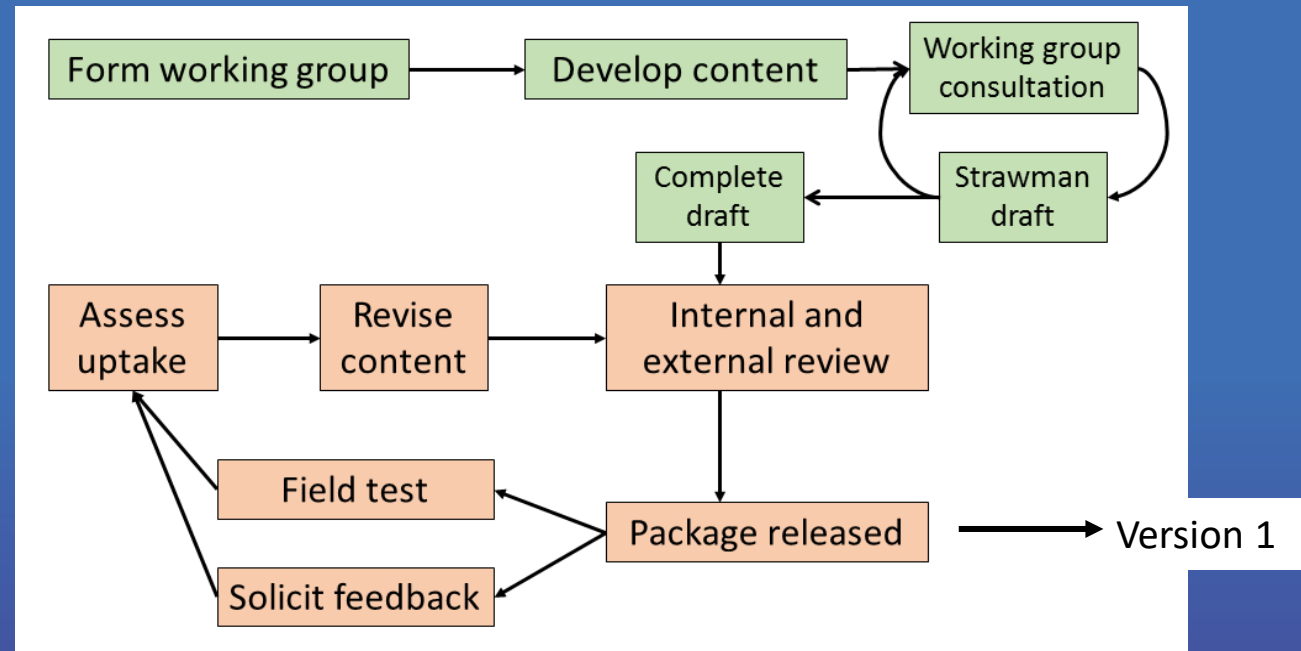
Form working group

Develop content

Working group consultation

Strawman draft

Complete draft

Assess uptake

Revise content

Internal and external review

Field test

Solicit feedback

Package released

Version 1